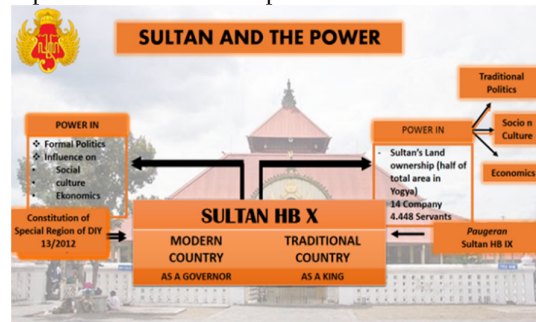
SULTAN AND THE POWER

POWER IN
❖ Formal Politics
❖ Influence on
- Social
- culture
- Ekonomics

Constitution of Special Region of DIY 13/2012

SULTAN HB X

MODERN COUNTRY
AS A GOVERNOR

TRADITIONAL COUNTRY
AS A KING

POWER IN
- Sultan's Land ownership (half of total area in Yogya)
- 14 Company
- 4.448 Servants

Traditional Politics

Socio n Culture

Economics

Paugeran
Sultan HB IX